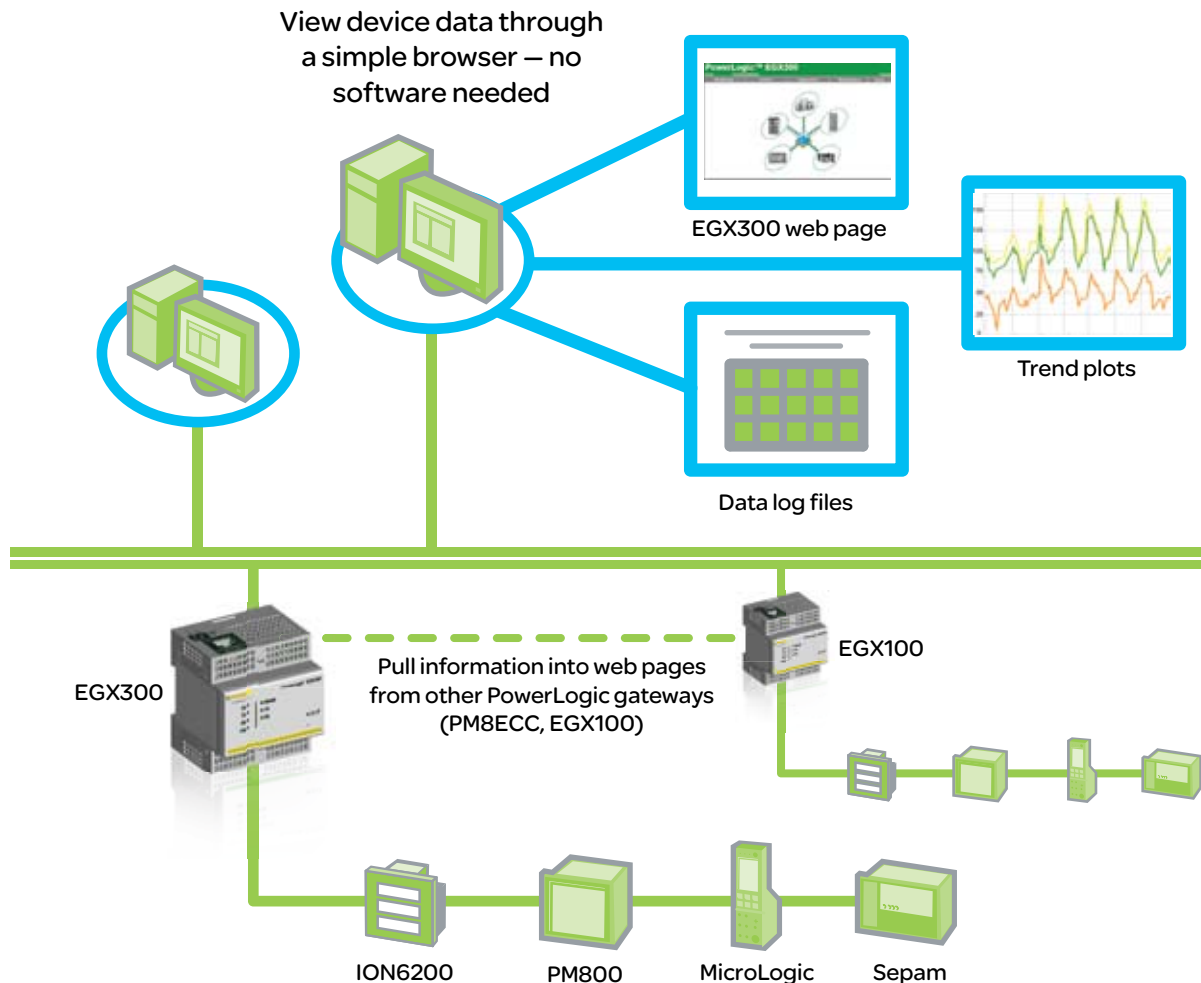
View device data through a simple browser — no software needed

PowerLogic™ EGX300

EGX300 web page

Trend plots

Data log files

EGX300

Pull information into web pages from other PowerLogic gateways (PM8ECC, EGX100)

EGX100

ION6200

PM800

MicroLogic

Sepam